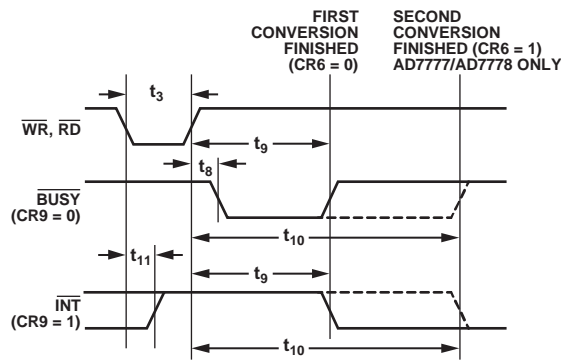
FIRST CONVERSION FINISHED (CR6 = 0)

SECOND CONVERSION FINISHED (CR6 = 1) AD7777/AD7778 ONLY

$t_3$

$\overline{WR}$, $\overline{RD}$

$t_9$

$t_8$

$\overline{BUSY}$ (CR9 = 0)

$t_{10}$

$t_{11}$

$t_9$

$\overline{INT}$ (CR9 = 1)

$t_{10}$